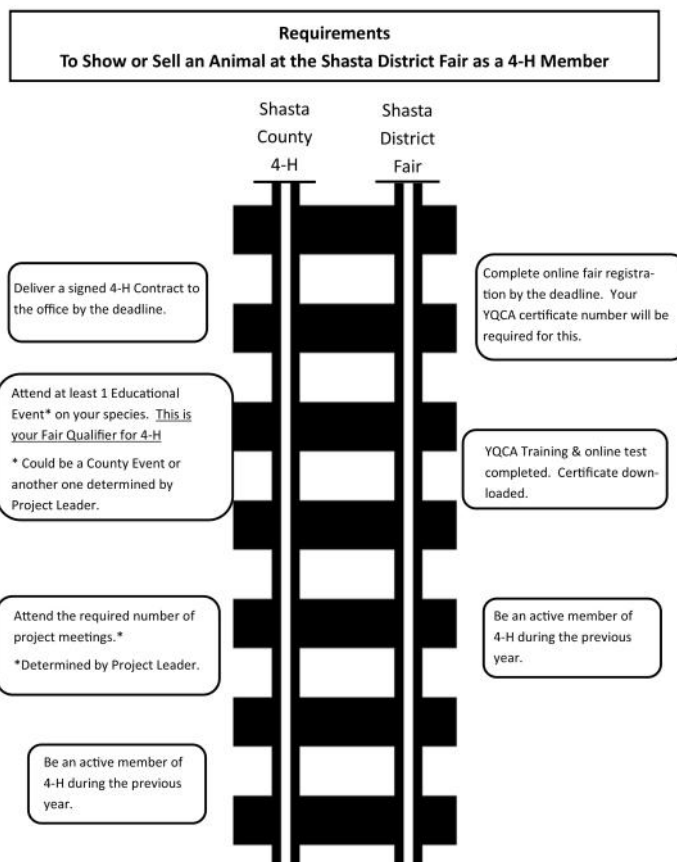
Requirements
To Show or Sell an Animal at the Shasta District Fair as a 4-H Member

Shasta County 4-H

Shasta District Fair

Deliver a signed 4-H Contract to the office by the deadline.

Complete online fair registration by the deadline. Your YQCA certificate number will be required for this.

Attend at least 1 Educational Event* on your species. This is your Fair Qualifier for 4-H

* Could be a County Event or another one determined by Project Leader.

YQCA Training & online test completed. Certificate downloaded.

Attend the required number of project meetings.*

*Determined by Project Leader.

Be an active member of 4-H during the previous year.

Be an active member of 4-H during the previous year.